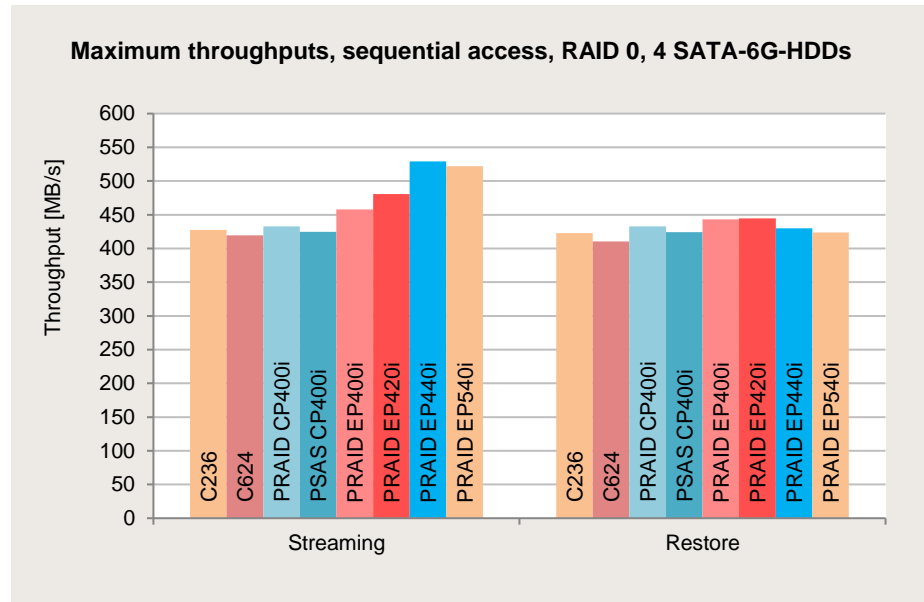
Maximum throughputs, sequential access, RAID 0, 4 SATA-6G-HDDs

Throughput [MB/s]

600
550
500
450
400
350
300
250
200
150
100
50
0

C236
C624
PRAID CP400i
PSAS CP400i
PRAID EP400i
PRAID EP420i
PRAID EP440i
PRAID EP540i

C236
C624
PRAID CP400i
PSAS CP400i
PRAID EP400i
PRAID EP420i
PRAID EP440i
PRAID EP540i

Streaming
Restore